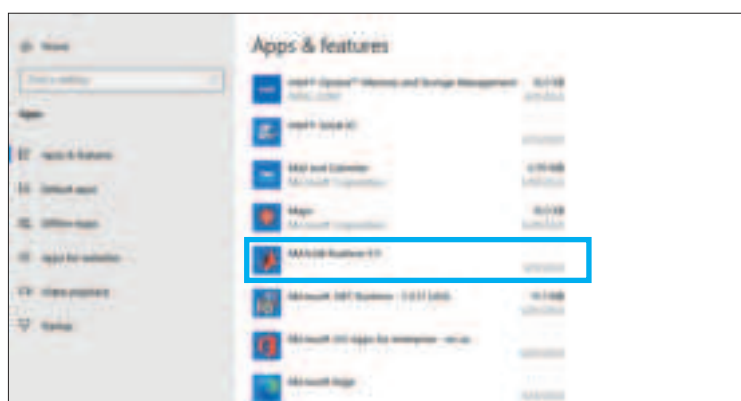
Home

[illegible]

Apps

Apps & features

Default apps

Offline maps

Apps for websites

Video playback

Startup

Apps & features

Intel® Optane™ Memory and Storage Management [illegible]

Intel® Solid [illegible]

Mail and Calendar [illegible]
Microsoft Corporation

Maps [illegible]
Microsoft Corporation

MATLAB Runtime 9.9

Microsoft .NET Runtime - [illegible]

Microsoft 365 Apps for enterprise - en-us

Microsoft Edge